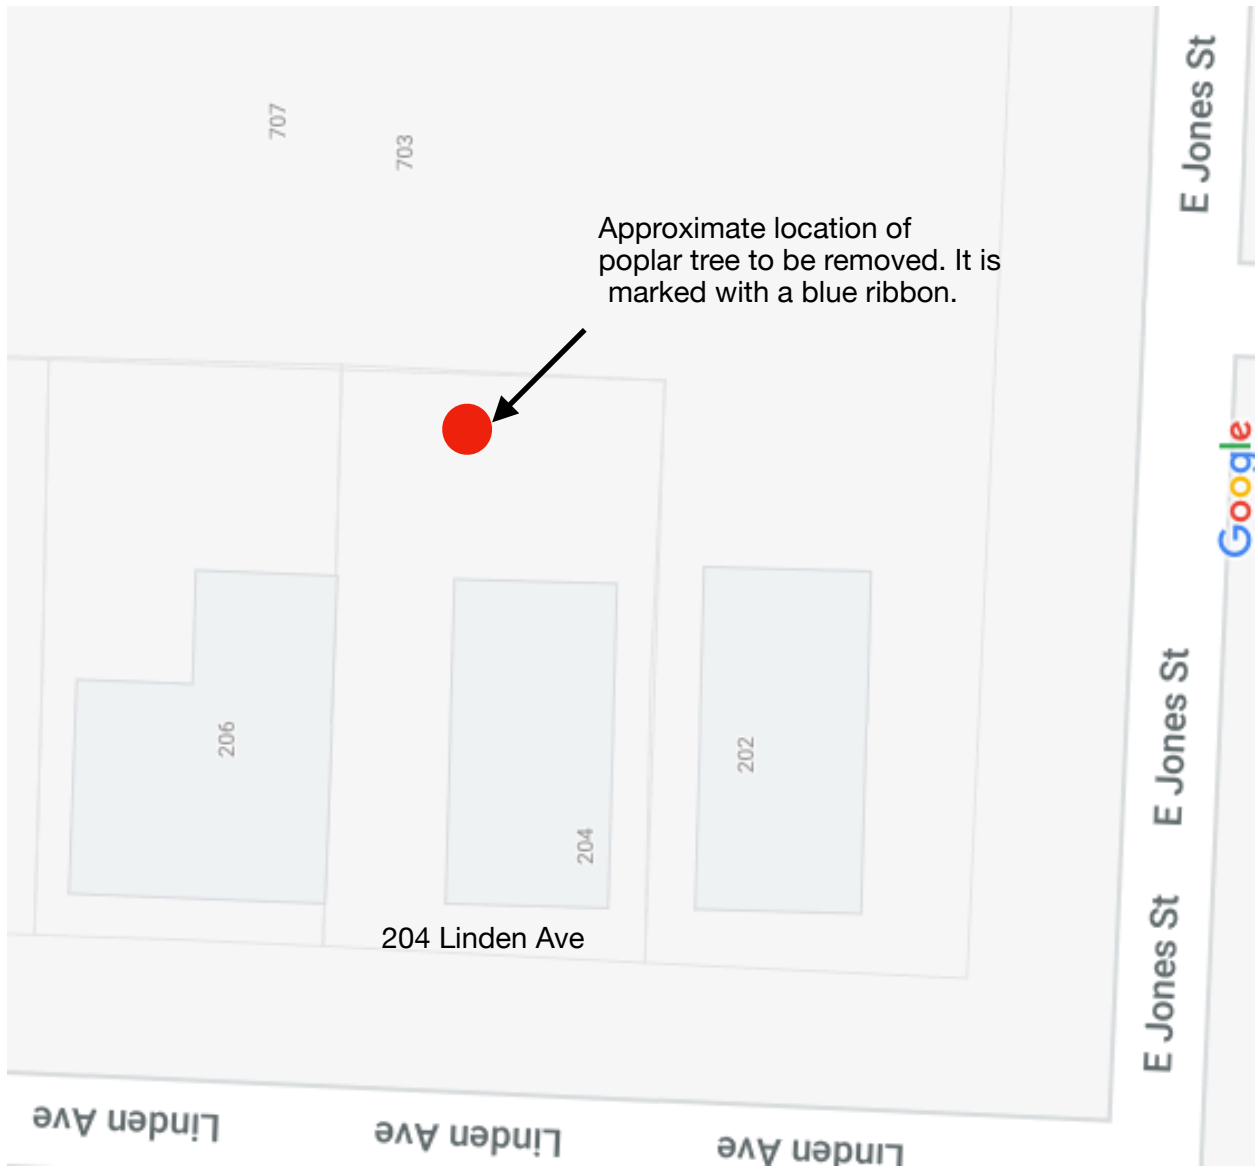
707

703

E Jones St

Approximate location of poplar tree to be removed. It is marked with a blue ribbon.

Google

206

204

202

E Jones St

E Jones St

204 Linden Ave

Linden Ave

Linden Ave

Linden Ave